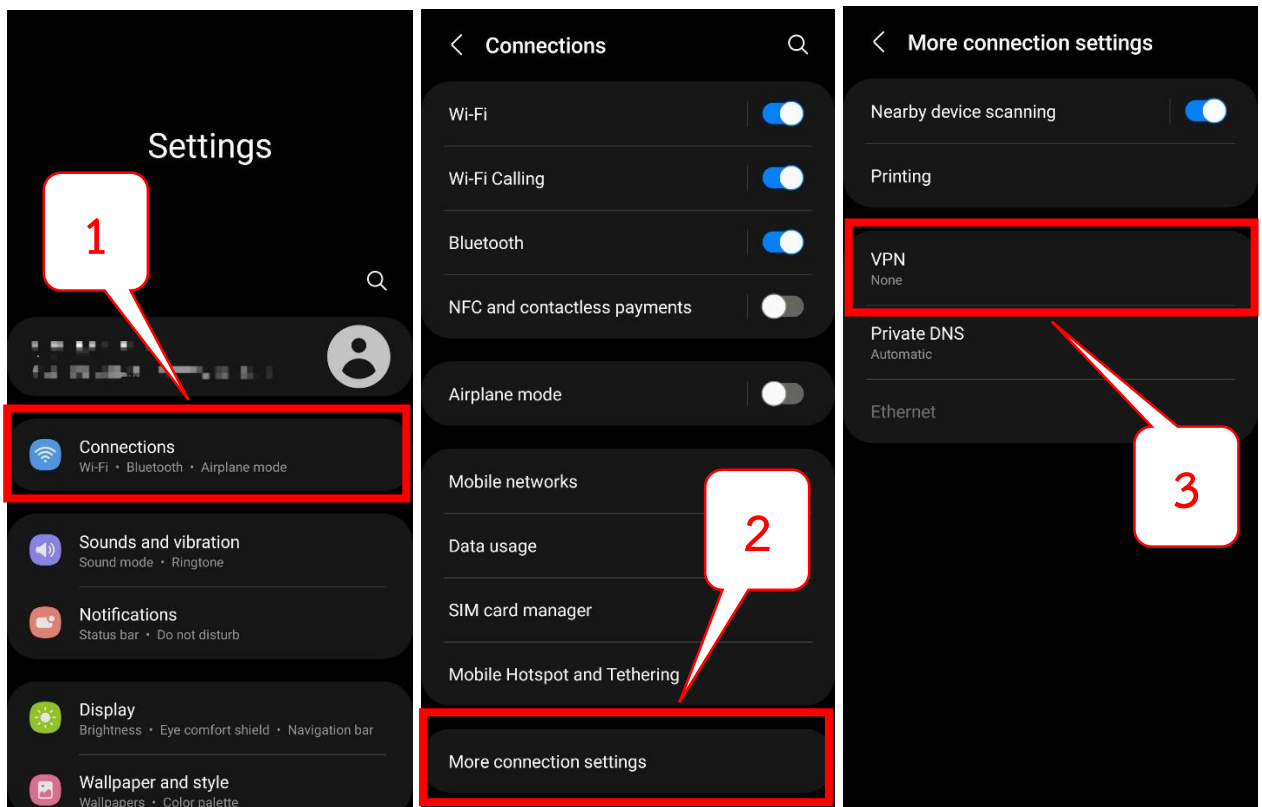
Settings

1

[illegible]

Connections
Wi-Fi • Bluetooth • Airplane mode

Sounds and vibration
Sound mode • Ringtone

Notifications
Status bar • Do not disturb

Display
Brightness • Eye comfort shield • Navigation bar

Wallpaper and style
Wallpapers • Color palette

Connections

Wi-Fi

Wi-Fi Calling

Bluetooth

NFC and contactless payments

Airplane mode

Mobile networks

Data usage

SIM card manager

Mobile Hotspot and Tethering

2

More connection settings

More connection settings

Nearby device scanning

Printing

VPN
None

Private DNS
Automatic

Ethernet

3